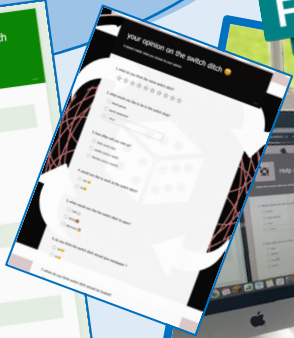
your opinion on the switch ditch 😊

1. what do you think the word switch ditch?

2. what would you like to do in the switch ditch?

3. how often do you ride on?

4. would you like to write at the switch ditch?

5. what would you like the switch ditch to open?

6. do you think the switch ditch should stay someplace?

7. please do you think switch ditch should be?

Help